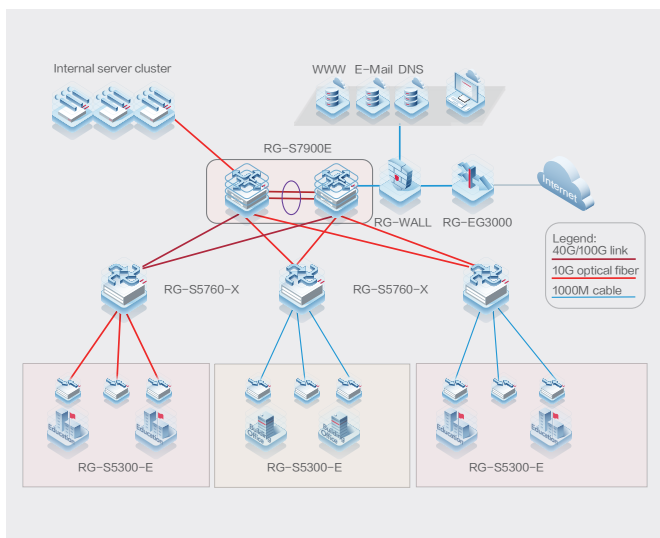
Internal server cluster

WWW E-Mail DNS

RG-S7900E

RG-WALL RG-EG3000

Internet

Legend:
40G/100G link
10G optical fiber
1000M cable

RG-S5760-X

RG-S5760-X

Education

Education

Building Office

Building Office

Education

Education

RG-S5300-E

RG-S5300-E

RG-S5300-E